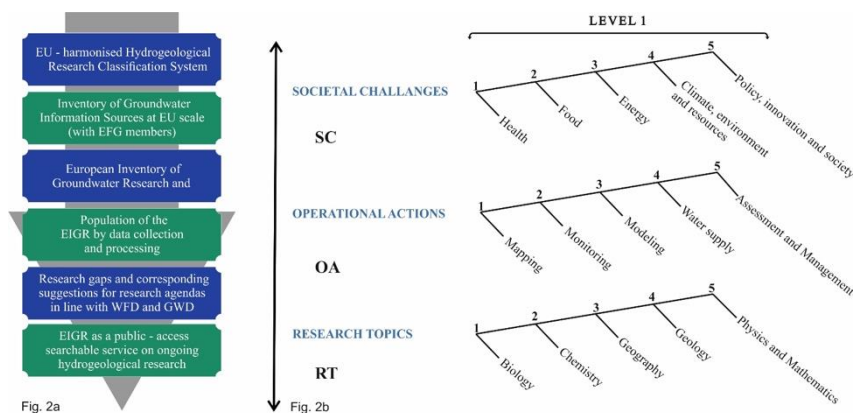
EU - harmonised Hydrogeological Research Classification System

Inventory of Groundwater Information Sources at EU scale (with EFG members)

European Inventory of Groundwater Research and

Population of the EIGR by data collection and processing

Research gaps and corresponding suggestions for research agendas in line with WFD and GWD

EIGR as a public - access searchable service on ongoing hydrogeological research

Fig. 2a

LEVEL 1

SOCIETAL CHALLANGES

SC

1 Health
2 Food
3 Energy
4 Climate, environment and resources
5 Policy, innovation and society

OPERATIONAL ACTIONS

OA

1 Mapping
2 Monitoring
3 Modeling
4 Water supply
5 Assessment and Management

RESEARCH TOPICS

RT

1 Biology
2 Chemistry
3 Geography
4 Geology
5 Physics and Mathematics

Fig. 2b